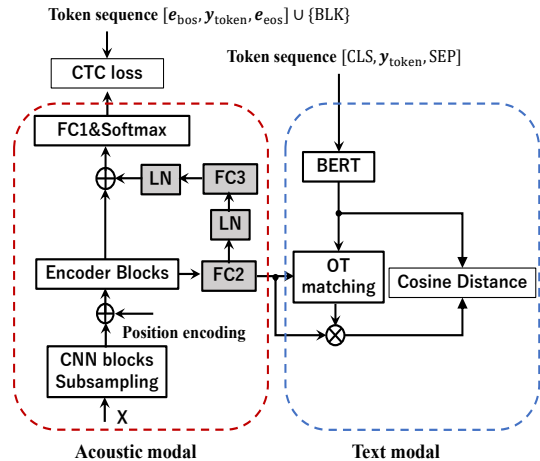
Token sequence $[\boldsymbol{e}_{\text{bos}}, \boldsymbol{y}_{\text{token}}, \boldsymbol{e}_{\text{eos}}] \cup \{\text{BLK}\}$

CTC loss

Token sequence $[\text{CLS}, \boldsymbol{y}_{\text{token}}, \text{SEP}]$

FC1&Softmax

LN

FC3

BERT

LN

Encoder Blocks

FC2

OT matching

Cosine Distance

Position encoding

CNN blocks Subsampling

X

Acoustic modal

Text modal